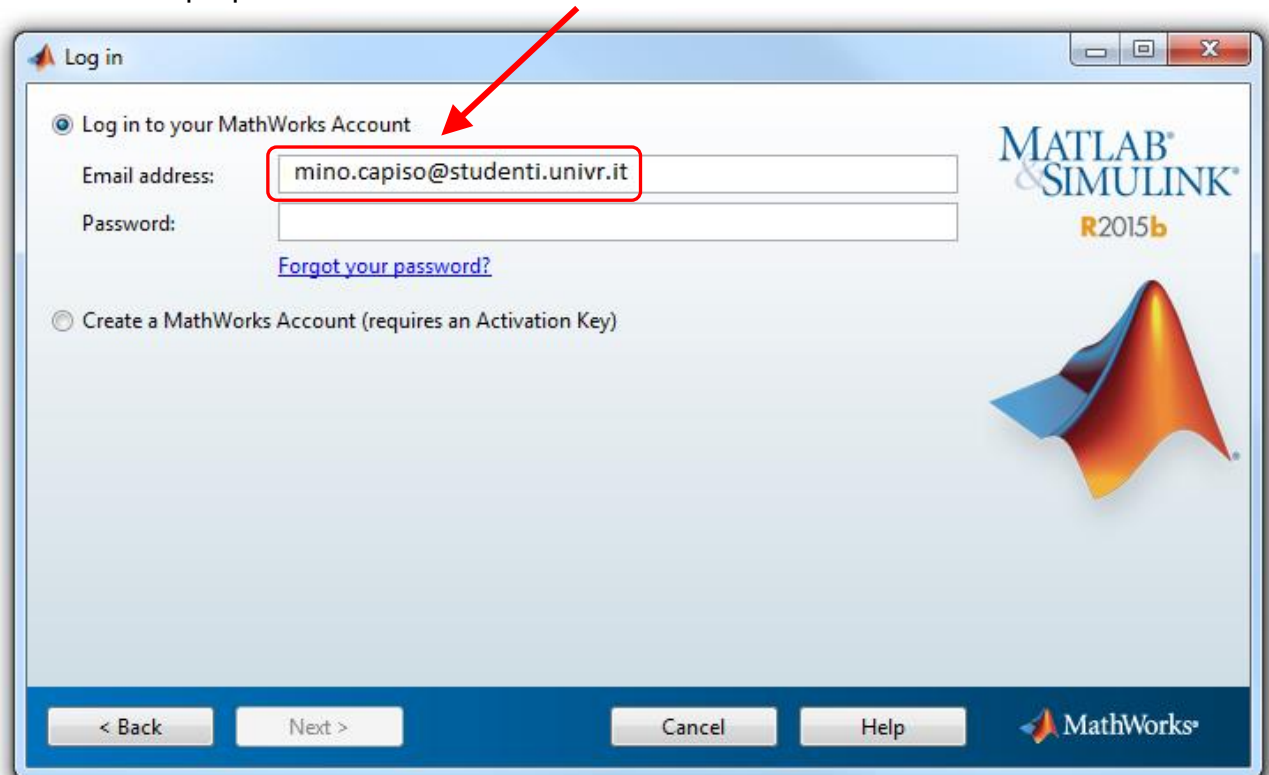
Log in

Log in to your MathWorks Account

Email address: mino.capiso@studenti.univr.it

Password:

Forgot your password?

Create a MathWorks Account (requires an Activation Key)

MATLAB® & SIMULINK®
R2015b

< Back
Next >
Cancel
Help

MathWorks®